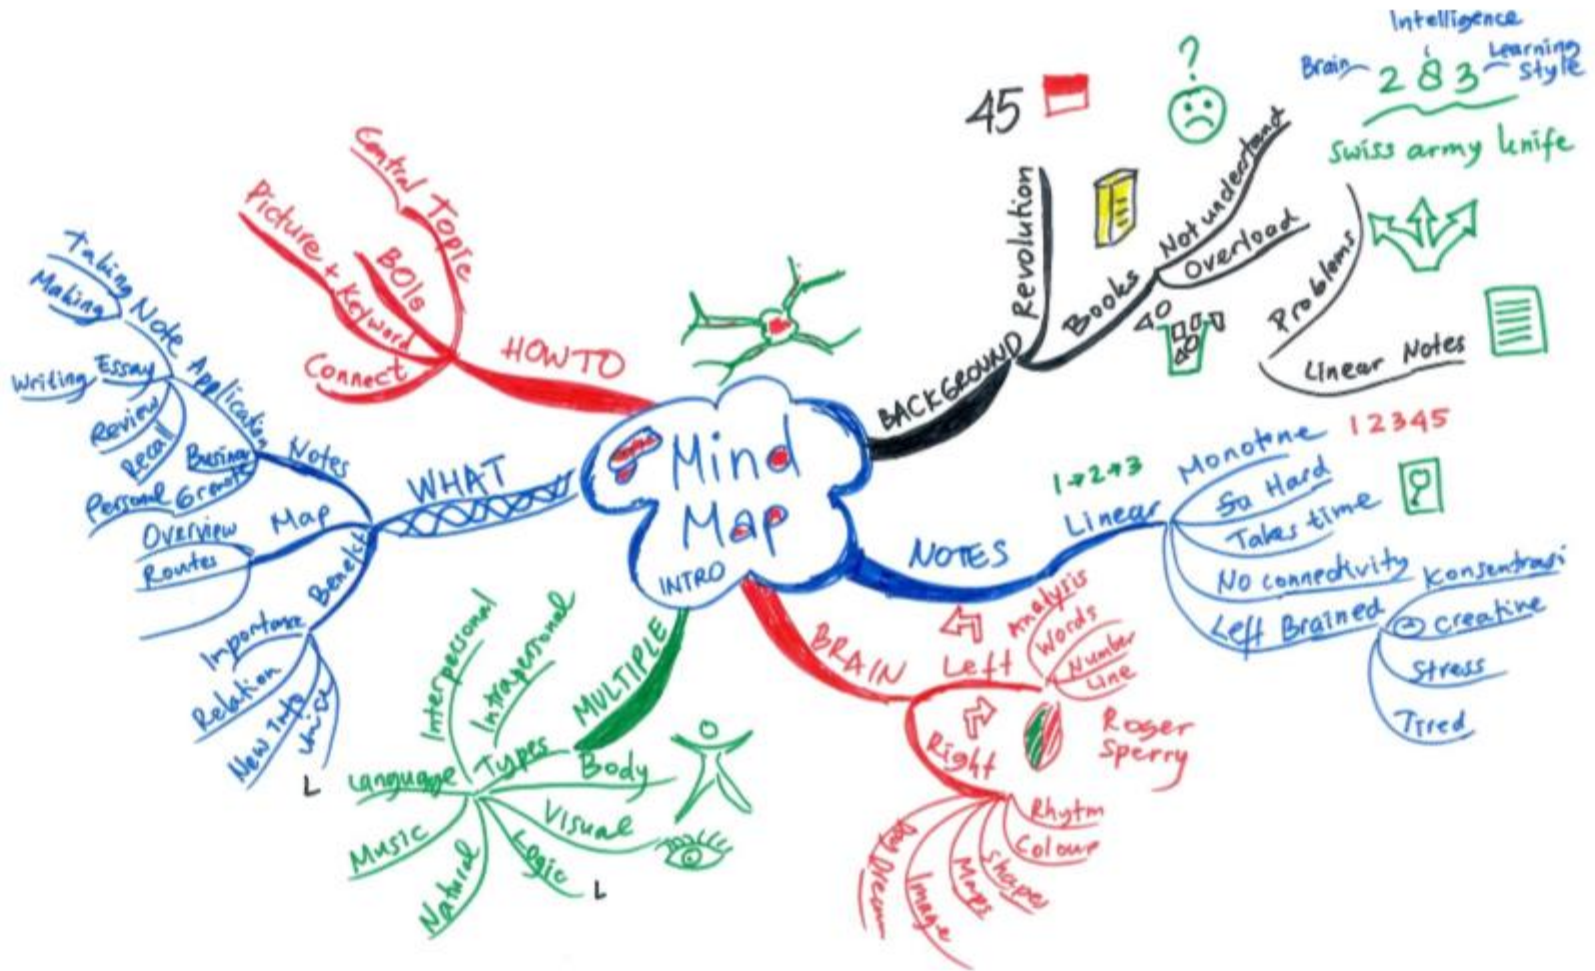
Mind Map
INTRO

HOWTO
Central Topic
BOIs
Picture + Keyword
Connect

WHAT
Notes
Note Application
Taking
Making
Essay
Writing
Review
Recall
Business
Personal Growth
Map
Overview
Routes
Benefit
Importance
Relation
New Info
Unique
L

MULTIPLE
Types
Interpersonal
Intrapersonal
Language
Body
Music
Visual
Natural
Logic
L

BRAIN
Left
Analysis
Words
Number
Line
Roger Sperry
Right
Rhytm
Colour
Shape
Maps
Image
Day Dream

NOTES
Linear
1+2+3
Monotone
12345
So Hard
Takes time
No connectivity
Left Brained
Konsentrasi
creative
Stress
Tired

BACKGROUND
Revolution
45
?
Books
Not understand
Overload
40
Problems
Linear Notes
Intelligence
Brain
283
Learning Style
Swiss army knife